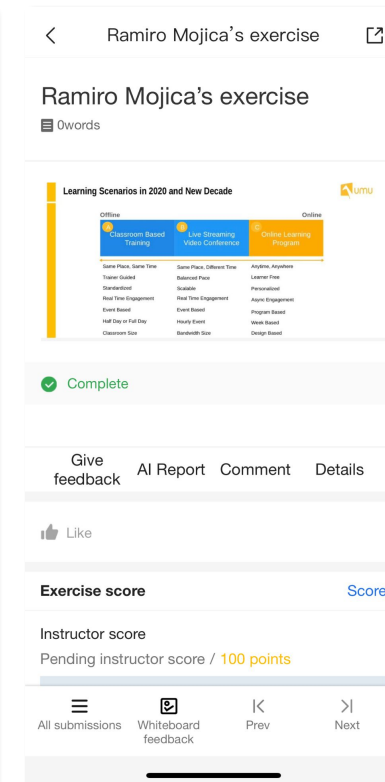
<

Ramiro Mojica's exercise

Ramiro Mojica's exercise

0words

Learning Scenarios in 2020 and New Decade

umu

Offline

Online

Classroom Based Training

Live Streaming Video Conference

Online Learning Program

| Classroom Based Training | Live Streaming Video Conference | Online Learning Program |
|---|---|---|
| Same Place, Same Time | Same Place, Different Time | Anytime, Anywhere |
| Trainer Guided | Balanced Pace | Learner Free |
| Standardized | Scalable | Personalized |
| Real Time Engagement | Real Time Engagement | Async Engagement |
| Event Based | Event Based | Program Based |
| Half Day or Full Day | Hourly Event | Week Based |
| Classroom Size | Bandwidth Size | Design Based |

Complete

Give feedback

AI Report

Comment

Details

Like

Exercise score

Score

Instructor score

Pending instructor score / 100 points

All submissions

Whiteboard feedback

Prev

Next